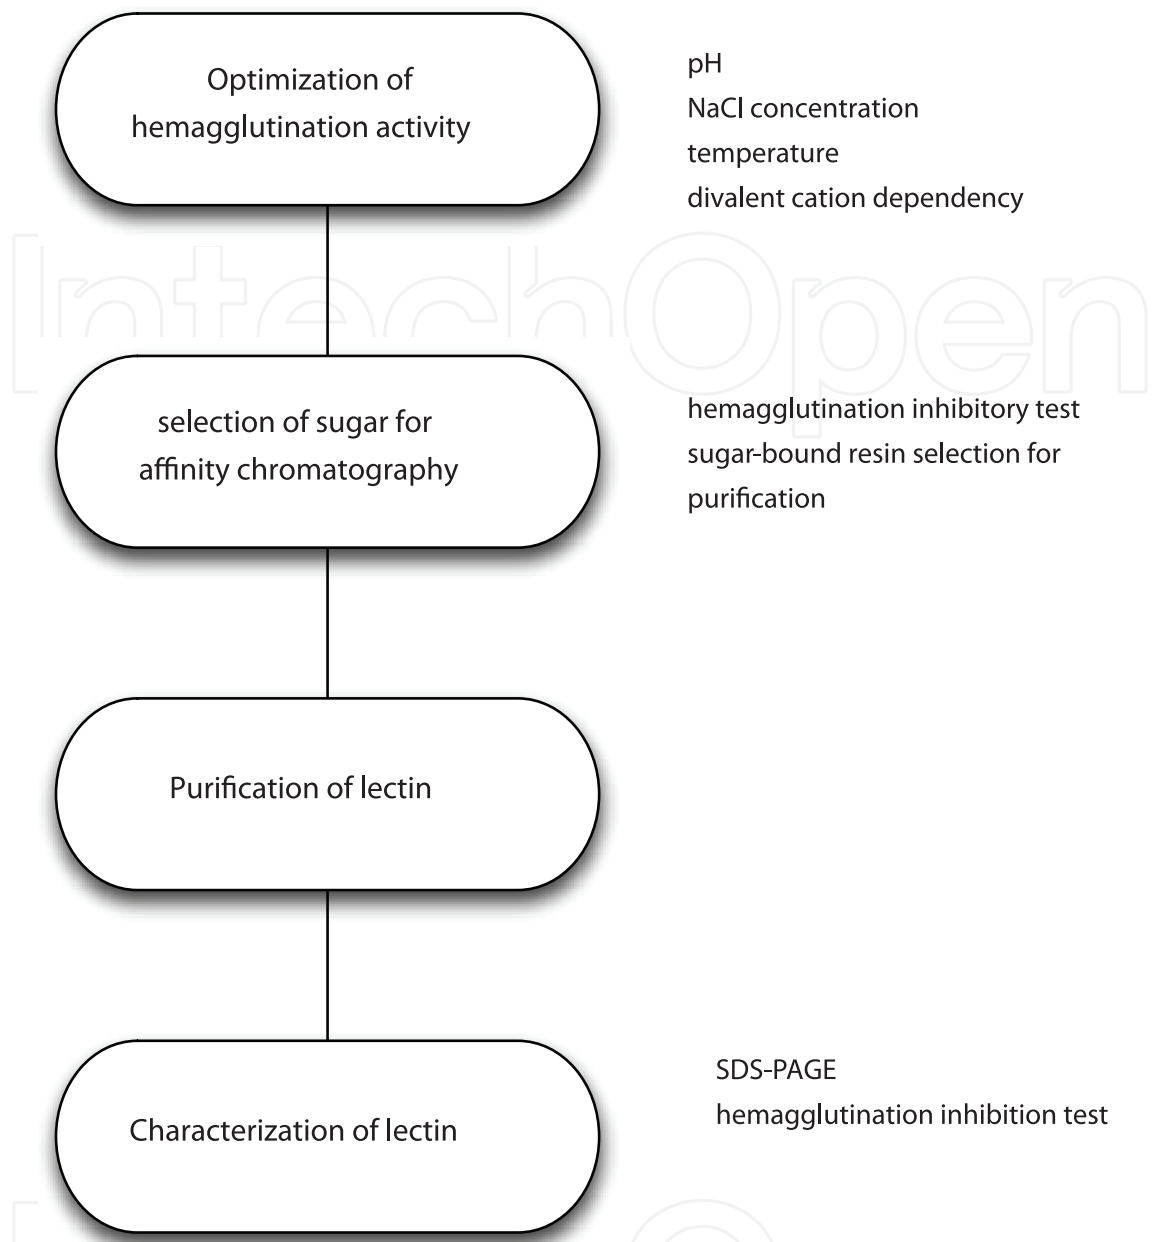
Optimization of hemagglutination activity

pH
NaCl concentration
temperature
divalent cation dependency

IntechOpen

selection of sugar for affinity chromatography

hemagglutination inhibitory test
sugar-bound resin selection for purification

Purification of lectin

Characterization of lectin

SDS-PAGE
hemagglutination inhibition test